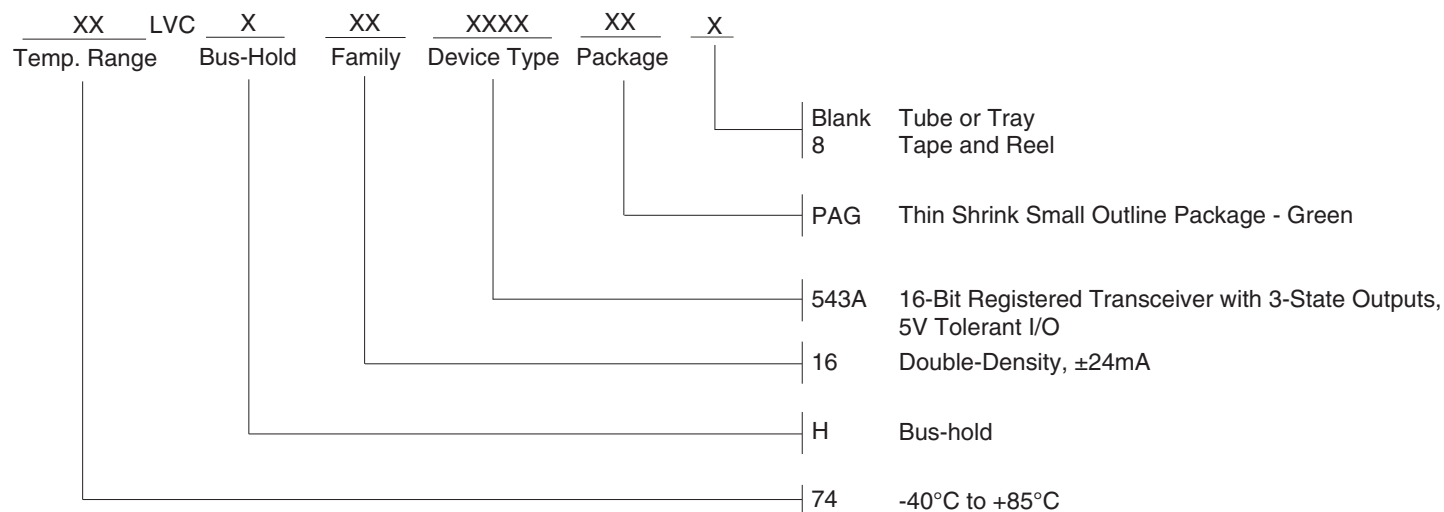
XX LVC X XX XXXX XX X
Temp. Range Bus-Hold Family Device Type Package

Blank Tube or Tray
8 Tape and Reel

PAG Thin Shrink Small Outline Package - Green

543A 16-Bit Registered Transceiver with 3-State Outputs, 5V Tolerant I/O

16 Double-Density, ±24mA

H Bus-hold

74 -40°C to +85°C